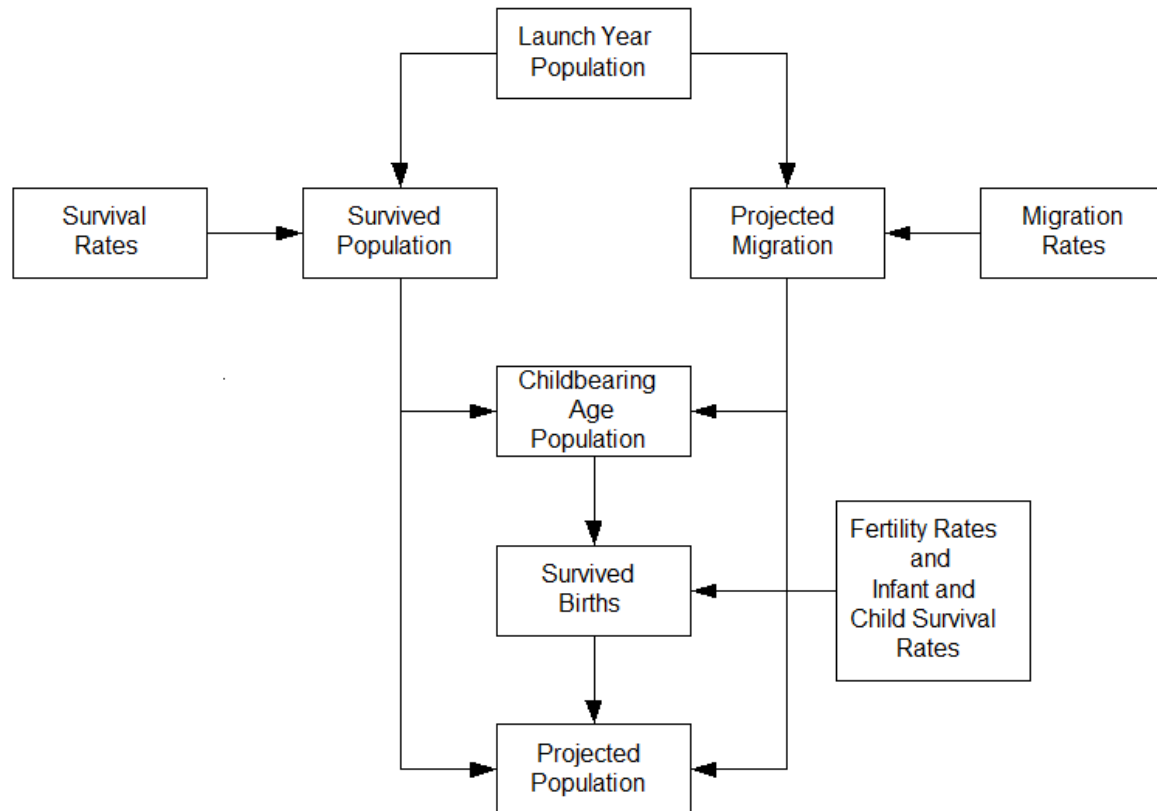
Launch Year Population

Survival Rates

Survived Population

Projected Migration

Migration Rates

Childbearing Age Population

Survived Births

Fertility Rates and Infant and Child Survival Rates

Projected Population